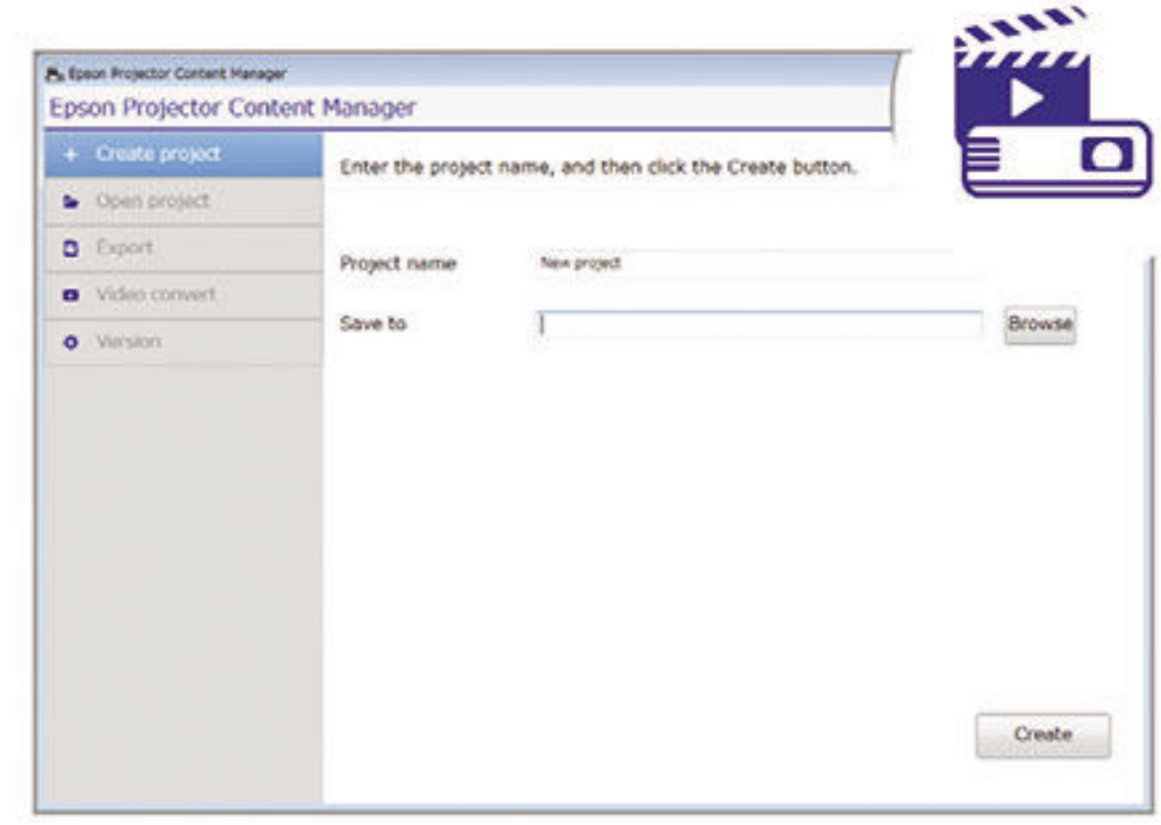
Epson Projector Content Manager
Epson Projector Content Manager

+ Create project
Open project
Export
Video convert
Version

Enter the project name, and then click the Create button.

Project name New project
Save to
Browse

Create